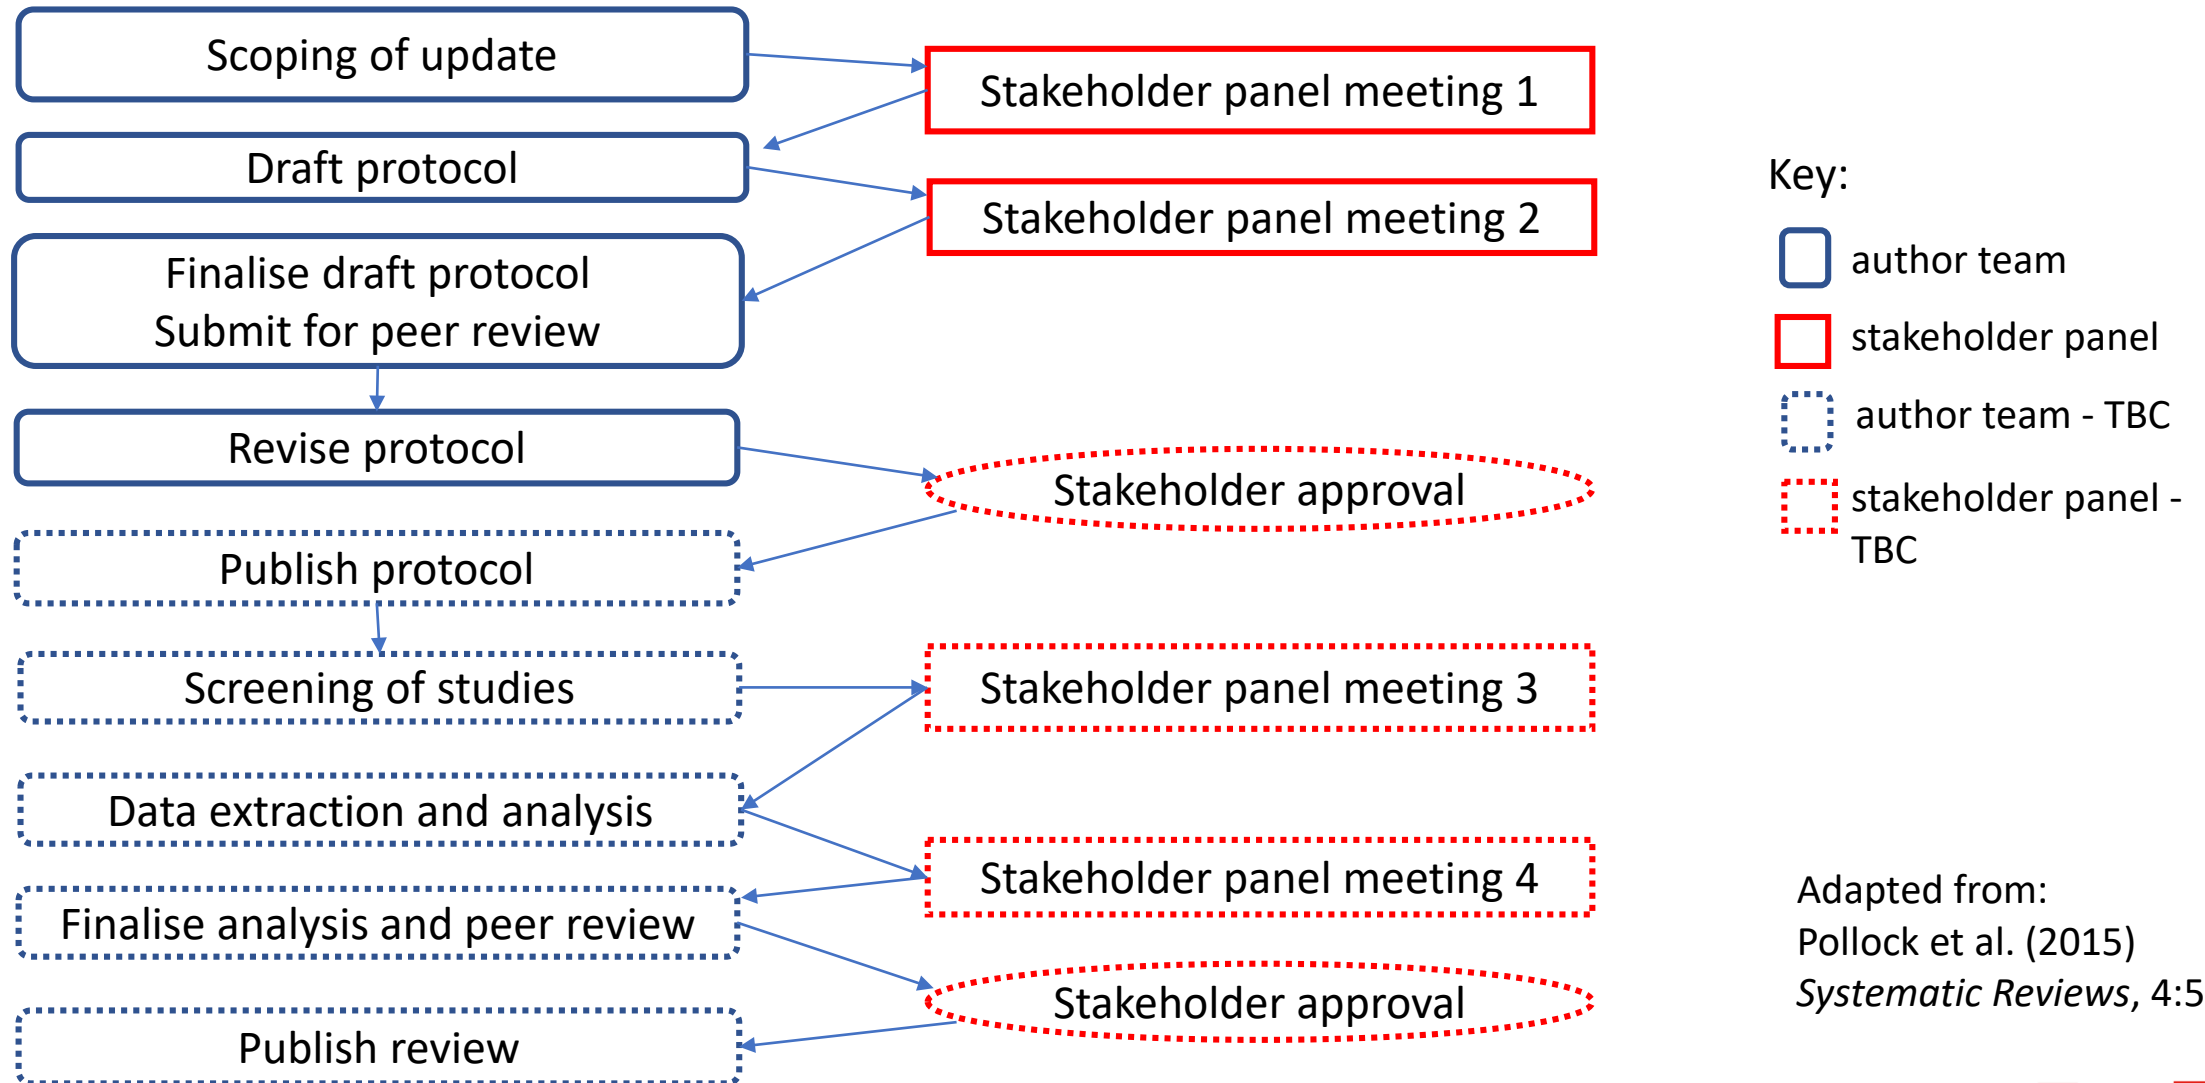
Scoping of update

Stakeholder panel meeting 1

Draft protocol

Stakeholder panel meeting 2

Finalise draft protocol
Submit for peer review

Revise protocol

Stakeholder approval

Publish protocol

Screening of studies

Stakeholder panel meeting 3

Data extraction and analysis

Stakeholder panel meeting 4

Finalise analysis and peer review

Stakeholder approval

Publish review

Key:
author team
stakeholder panel
author team - TBC
stakeholder panel - TBC

Adapted from:
Pollock et al. (2015)
*Systematic Reviews*, 4:5